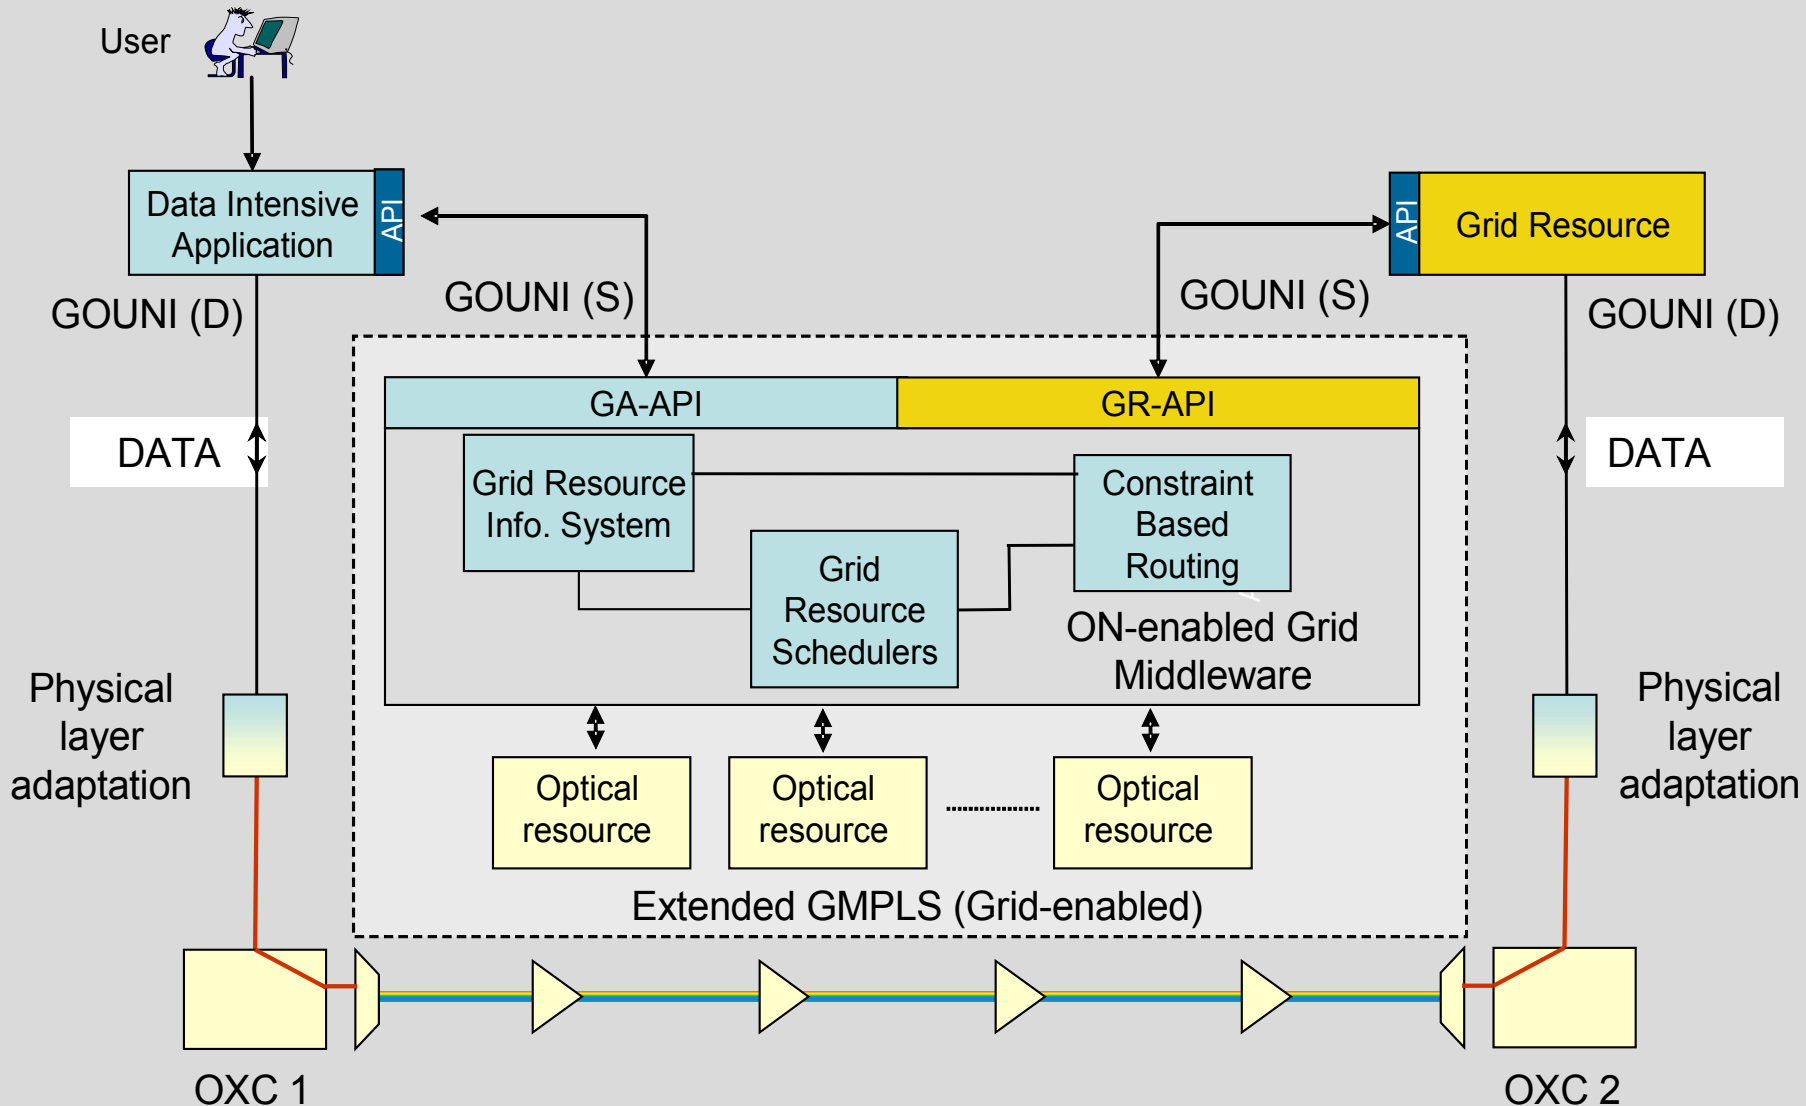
User

Data Intensive Application

API

API

Grid Resource

GOUNI (D)

GOUNI (S)

GOUNI (S)

GOUNI (D)

GA-API

GR-API

DATA

DATA

Grid Resource Info. System

Constraint Based Routing

Grid Resource Schedulers

ON-enabled Grid Middleware

Physical layer adaptation

Physical layer adaptation

Optical resource

Optical resource

Optical resource

Extended GMPLS (Grid-enabled)

OXC 1

OXC 2